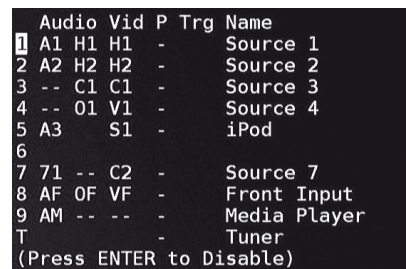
| | Audio | Vid | P | Trg | Name |
|---|---|---|---|---|---|
| 1 | A1 | H1 | H1 | - | Source 1 |
| 2 | A2 | H2 | H2 | - | Source 2 |
| 3 | -- | C1 | C1 | - | Source 3 |
| 4 | -- | O1 | V1 | - | Source 4 |
| 5 | A3 | | S1 | - | iPod |
| 6 | | | | | |
| 7 | 71 | -- | C2 | - | Source 7 |
| 8 | AF | OF | VF | - | Front Input |
| 9 | AM | -- | -- | - | Media Player |
| T | | | | - | Tuner |

(Press ENTER to Disable)